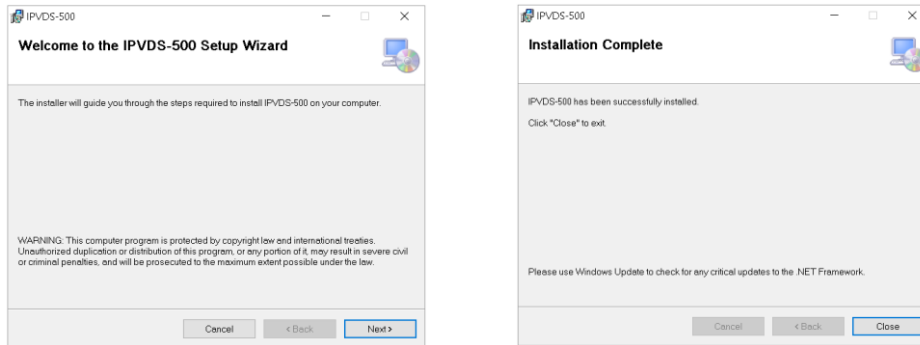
IPVDS-500

Welcome to the IPVDS-500 Setup Wizard

The installer will guide you through the steps required to install IPVDS-500 on your computer.

WARNING: This computer program is protected by copyright law and international treaties. Unauthorized duplication or distribution of this program, or any portion of it, may result in severe civil or criminal penalties, and will be prosecuted to the maximum extent possible under the law.

Cancel | < Back | Next >

IPVDS-500

Installation Complete

IPVDS-500 has been successfully installed.

Click "Close" to exit.

Please use Windows Update to check for any critical updates to the .NET Framework.

Cancel | < Back | Close